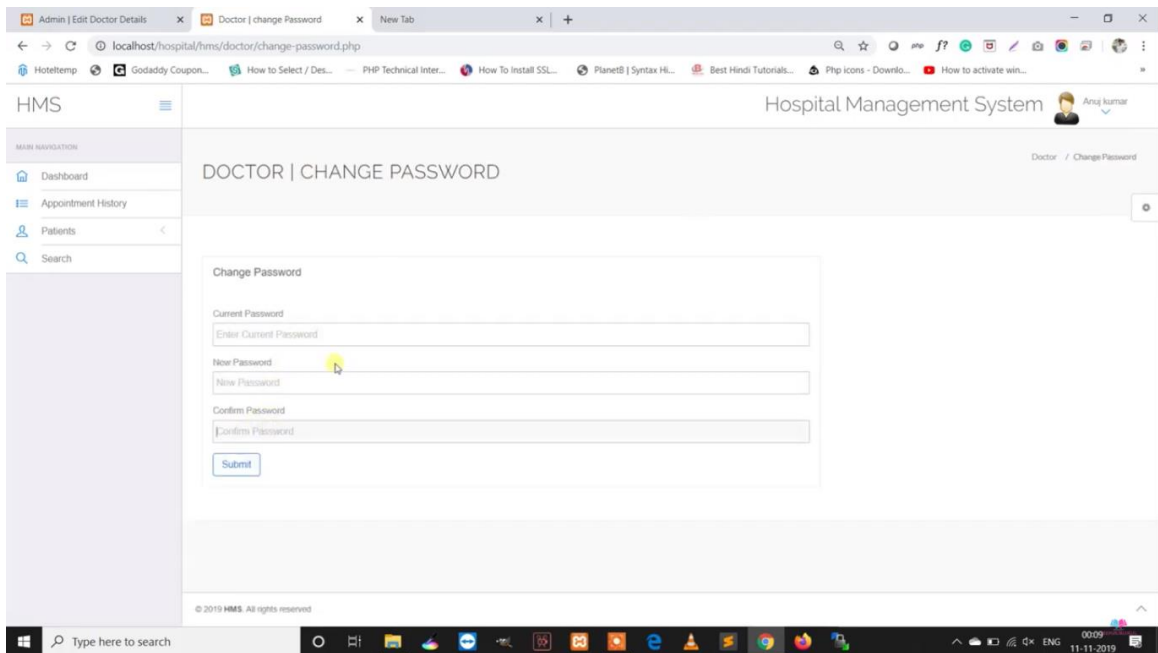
Admin | Edit Doctor Details × Doctor | change Password × New Tab × +

localhost/hospital/hms/doctor/change-password.php

Hoteltemp Godaddy Coupon... How to Select / Des... PHP Technical Inter... How To Install SSL... PlanetB | Syntax Hi... Best Hindi Tutorials... Php icons - Downlo... How to activate win...

HMS

Hospital Management System Anuj kumar

MAIN NAVIGATION

Dashboard

Appointment History

Patients

Search

DOCTOR | CHANGE PASSWORD

Doctor / Change Password

Change Password

Current Password

Enter Current Password

New Password

New Password

Confirm Password

Confirm Password

Submit

© 2019 HMS. All rights reserved

Type here to search

ENG 00:09 11-11-2019